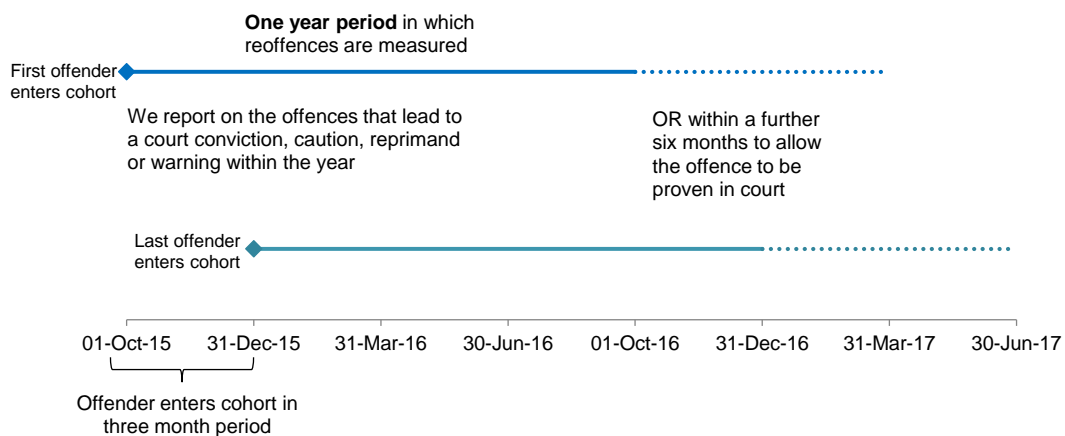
**One year period** in which reoffences are measured

First offender enters cohort

We report on the offences that lead to a court conviction, caution, reprimand or warning within the year

OR within a further six months to allow the offence to be proven in court

Last offender enters cohort

01-Oct-15 31-Dec-15 31-Mar-16 30-Jun-16 01-Oct-16 31-Dec-16 31-Mar-17 30-Jun-17

Offender enters cohort in three month period